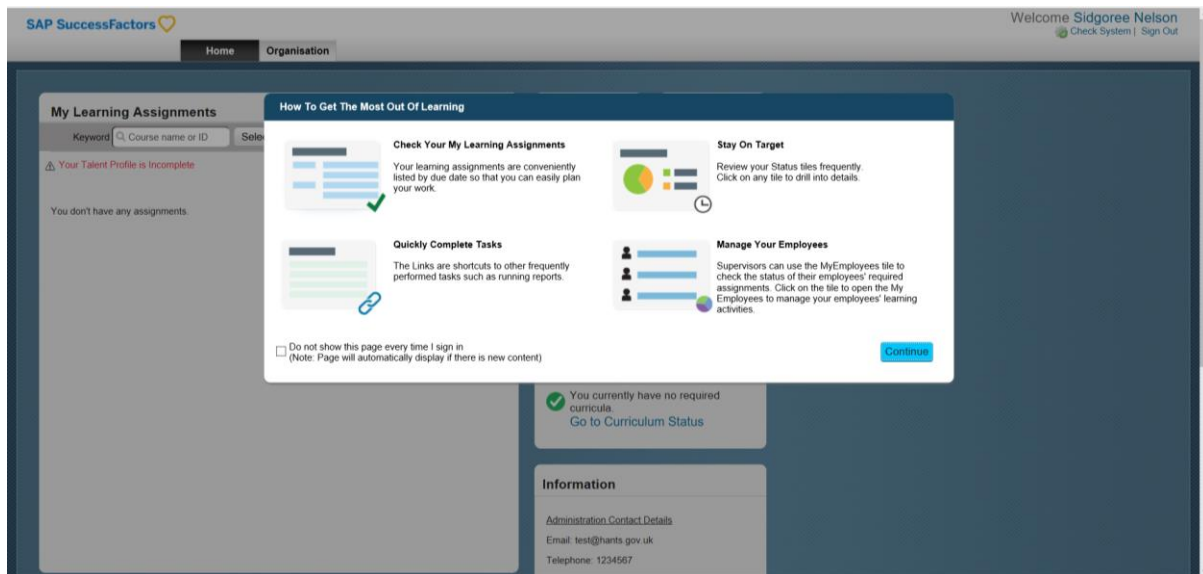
SAP SuccessFactors

Welcome Sidgoree Nelson
Check System | Sign Out

Home
Organisation

My Learning Assignments
Keyword Course name or ID Sele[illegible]

Your Talent Profile is Incomplete

You don't have any assignments.

How To Get The Most Out Of Learning

Check Your My Learning Assignments
Your learning assignments are conveniently listed by due date so that you can easily plan your work.

Stay On Target
Review your Status tiles frequently. Click on any tile to drill into details.

Quickly Complete Tasks
The Links are shortcuts to other frequently performed tasks such as running reports.

Manage Your Employees
Supervisors can use the MyEmployees tile to check the status of their employees' required assignments. Click on the tile to open the My Employees to manage your employees' learning activities.

Do not show this page every time I sign in
(Note: Page will automatically display if there is new content)

Continue

You currently have no required curricula.
Go to Curriculum Status

Information
Administration Contact Details
Email: test@hants.gov.uk
Telephone: 1234567